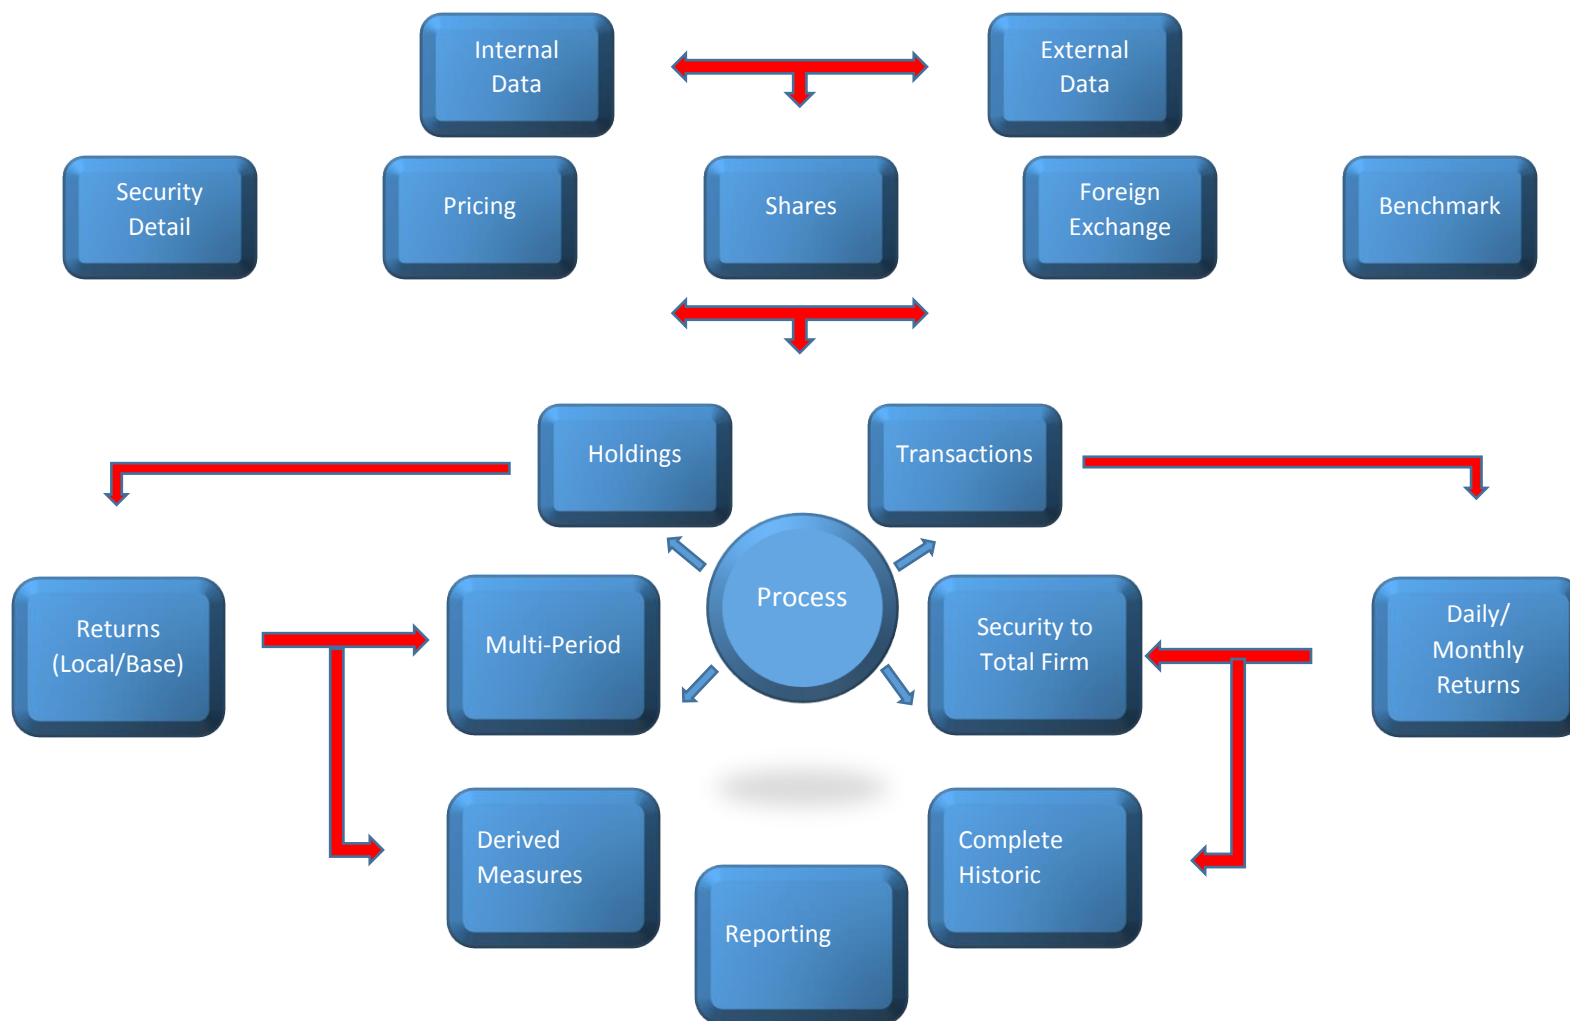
Internal Data

External Data

Security Detail

Pricing

Shares

Foreign Exchange

Benchmark

Holdings

Transactions

Process

Returns (Local/Base)

Multi-Period

Security to Total Firm

Daily/ Monthly Returns

Derived Measures

Reporting

Complete Historic